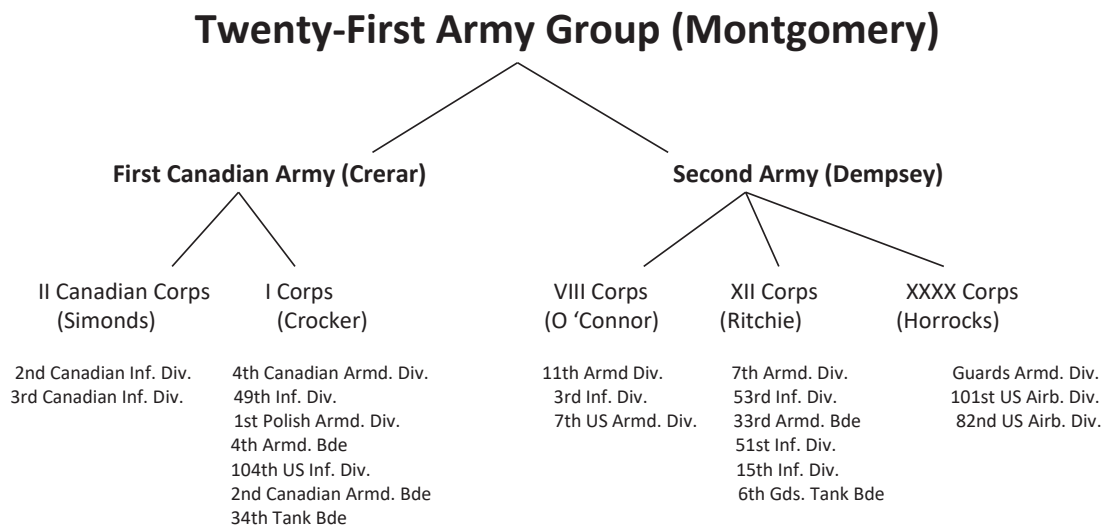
Twenty-First Army Group (Montgomery)

First Canadian Army (Crerar)

Second Army (Dempsey)

II Canadian Corps (Simonds)

2nd Canadian Inf. Div.
3rd Canadian Inf. Div.

I Corps (Crocker)

4th Canadian Armd. Div.
49th Inf. Div.
1st Polish Armd. Div.
4th Armd. Bde
104th US Inf. Div.
2nd Canadian Armd. Bde
34th Tank Bde

VIII Corps (O 'Connor)

11th Armd Div.
3rd Inf. Div.
7th US Armd. Div.

XII Corps (Ritchie)

7th Armd. Div.
53rd Inf. Div.
33rd Armd. Bde
51st Inf. Div.
15th Inf. Div.
6th Gds. Tank Bde

XXXX Corps (Horrocks)

Guards Armd. Div.
101st US Airb. Div.
82nd US Airb. Div.